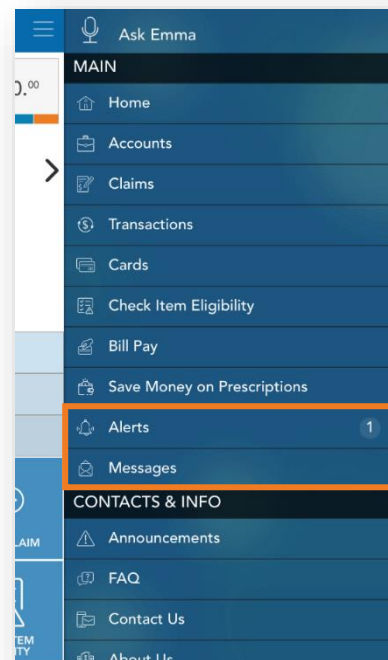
Ask Emma
MAIN
).00
Home
Accounts
Claims
Transactions
Cards
Check Item Eligibility
Bill Pay
Save Money on Prescriptions
Alerts
1
Messages
CONTACTS & INFO
LAIM
Announcements
FAQ
TEM
ITY
Contact Us
About Us